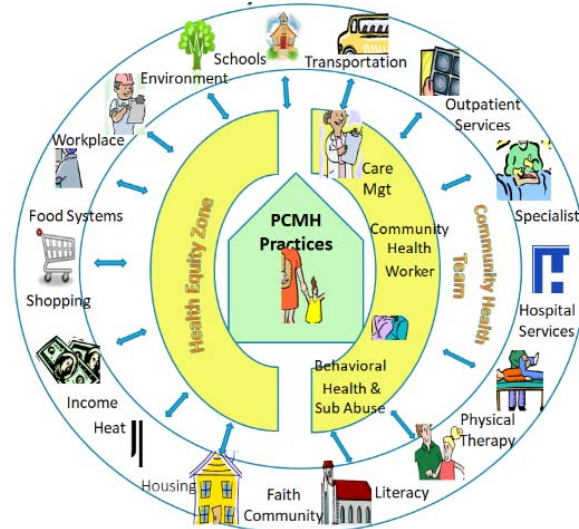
Schools
Transportation
Environment
Outpatient Services
Workplace
Specialist
Food Systems
Shopping
Hospital Services
Income
Physical Therapy
Heat
Housing
Faith Community
Literacy
Health Equity Zone
PCMH Practices
Care Mgt
Community Health Worker
Behavioral Health & Sub Abuse
Community Health Team